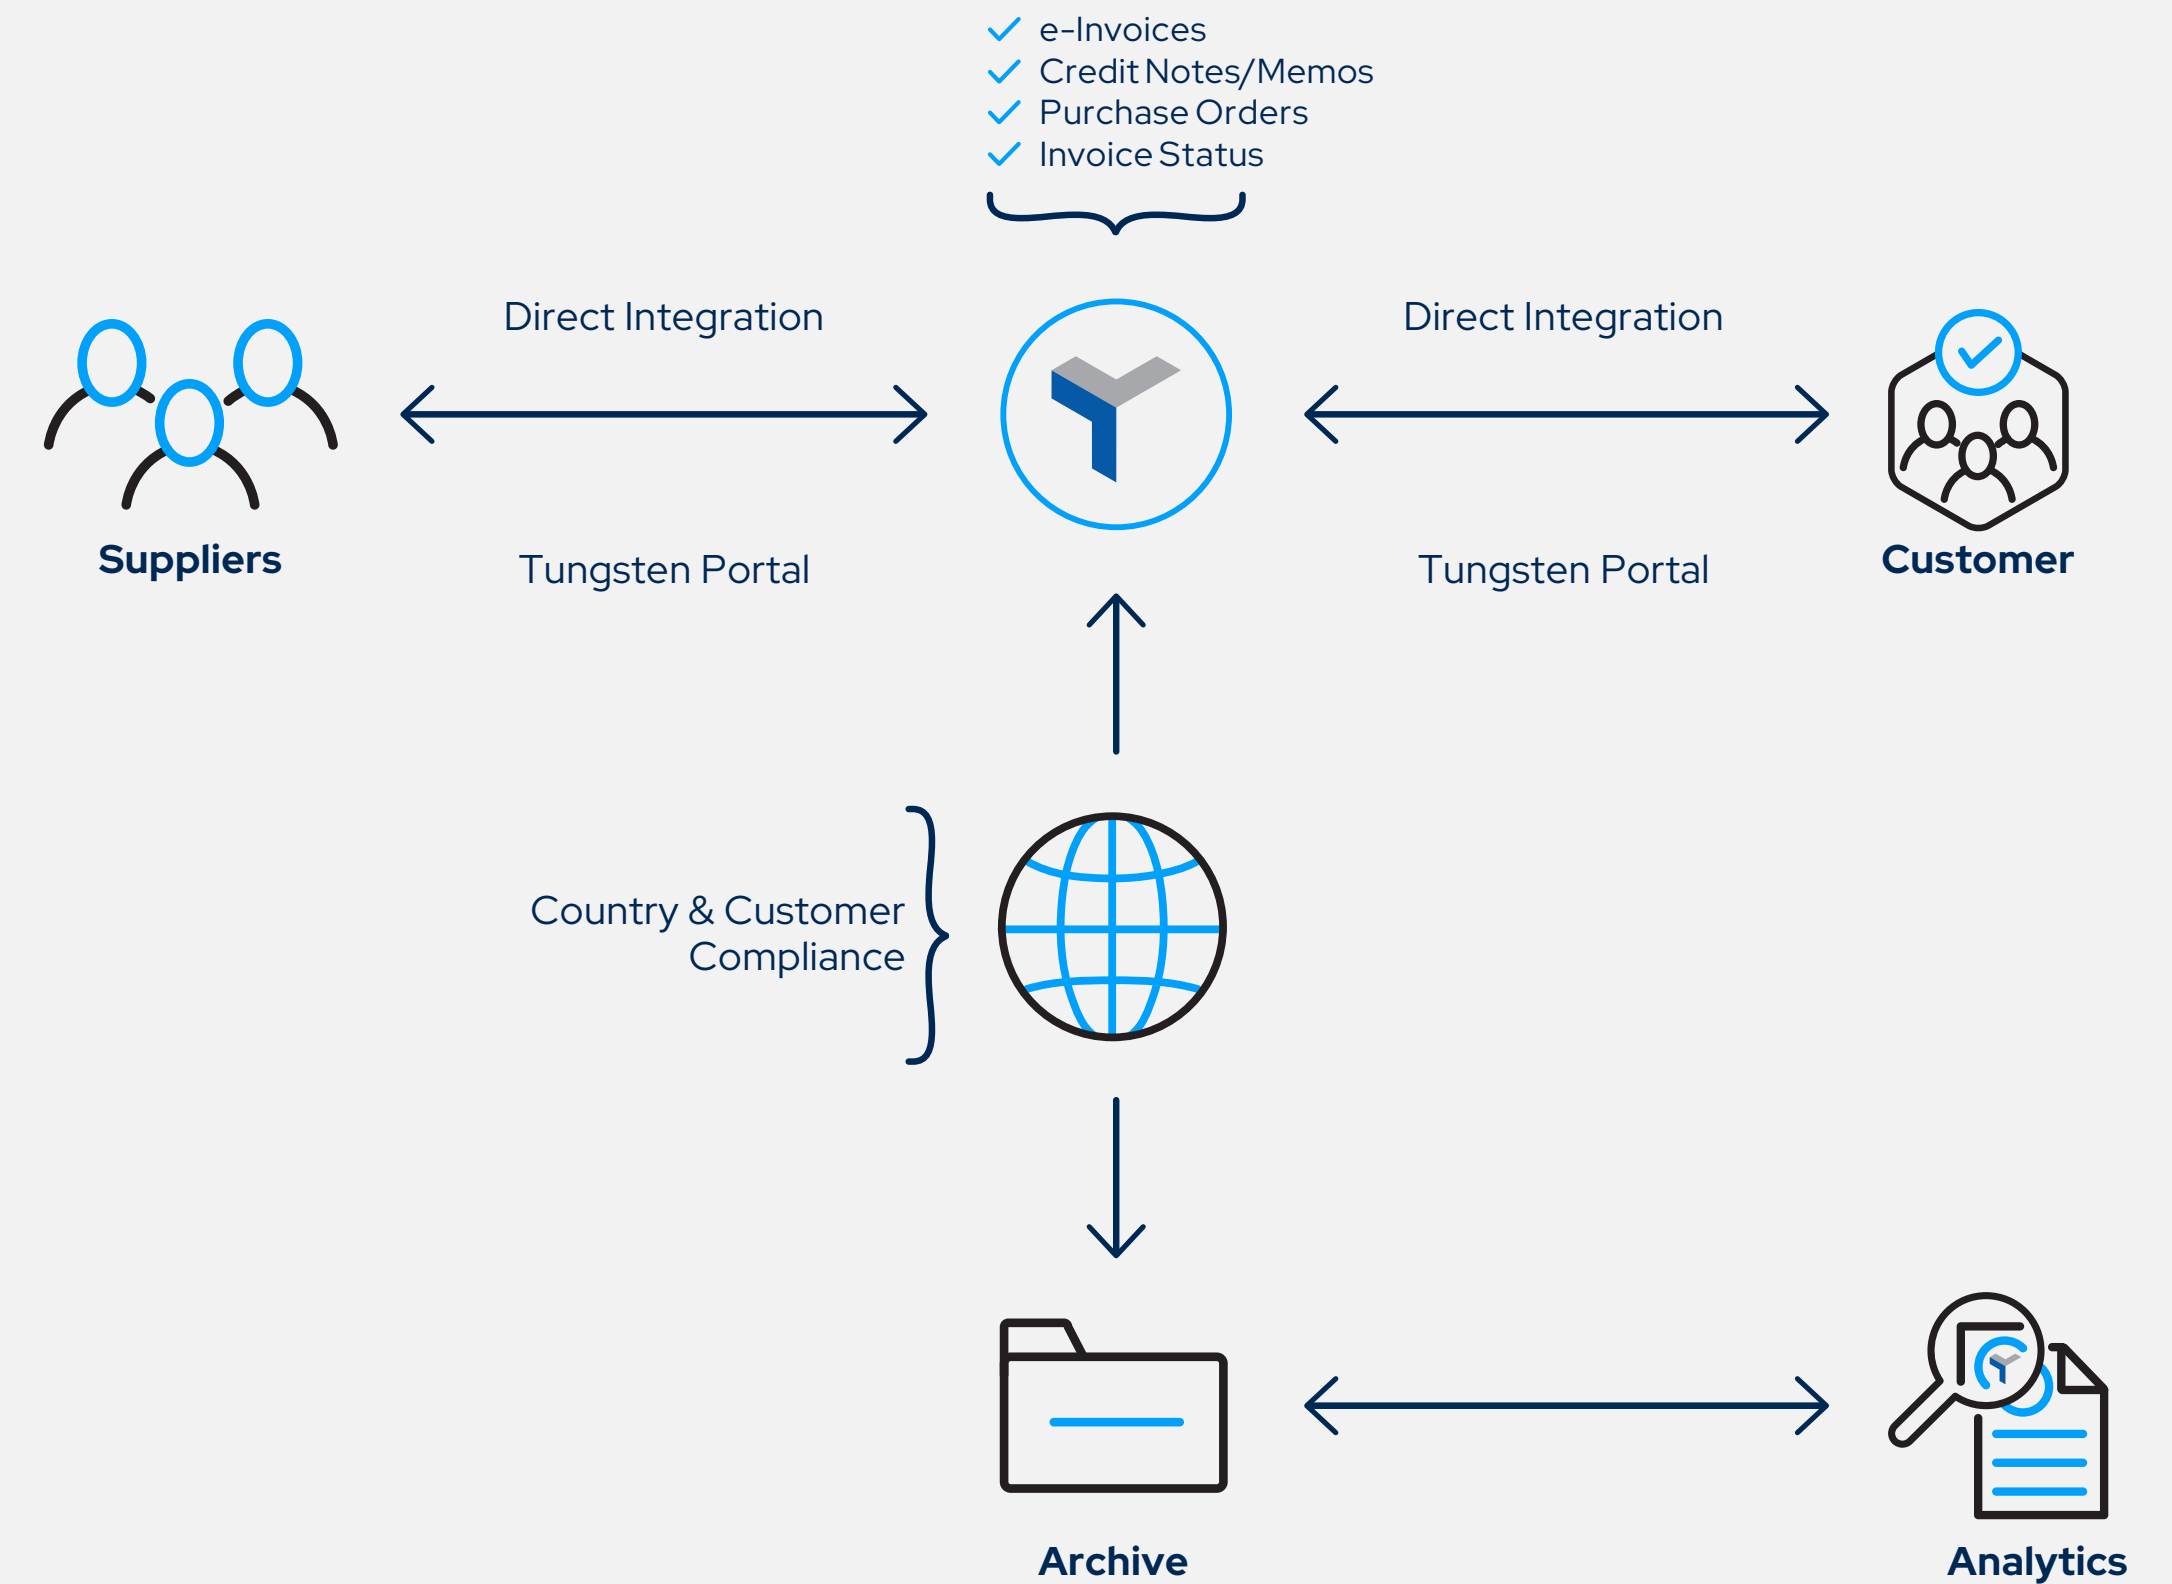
e-Invoices
Credit Notes/Memos
Purchase Orders
Invoice Status

Direct Integration

Direct Integration

Suppliers

Tungsten Portal

Tungsten Portal

Customer

Country & Customer Compliance

Archive

Analytics